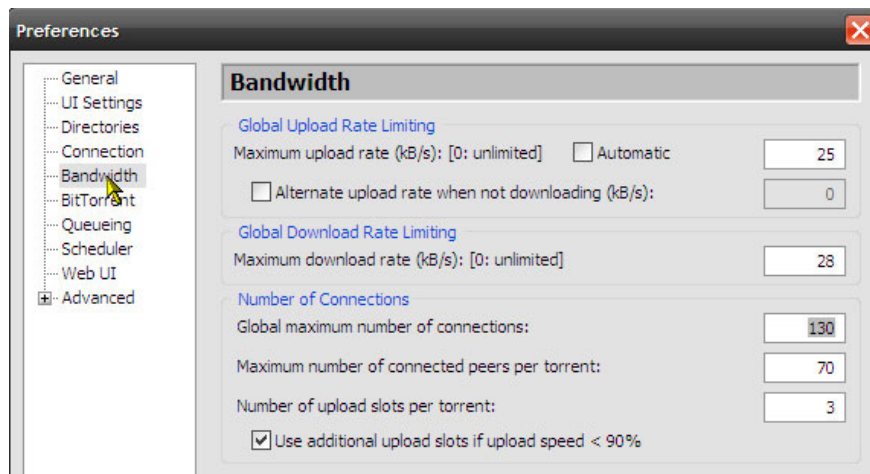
Preferences

General
UI Settings
Directories
Connection
Bandwidth
BitTorrent
Queueing
Scheduler
Web UI
Advanced

Bandwidth

Global Upload Rate Limiting
Maximum upload rate (kB/s): [0: unlimited]
Automatic
25
Alternate upload rate when not downloading (kB/s):
0

Global Download Rate Limiting
Maximum download rate (kB/s): [0: unlimited]
28

Number of Connections
Global maximum number of connections:
130
Maximum number of connected peers per torrent:
70
Number of upload slots per torrent:
3
Use additional upload slots if upload speed < 90%